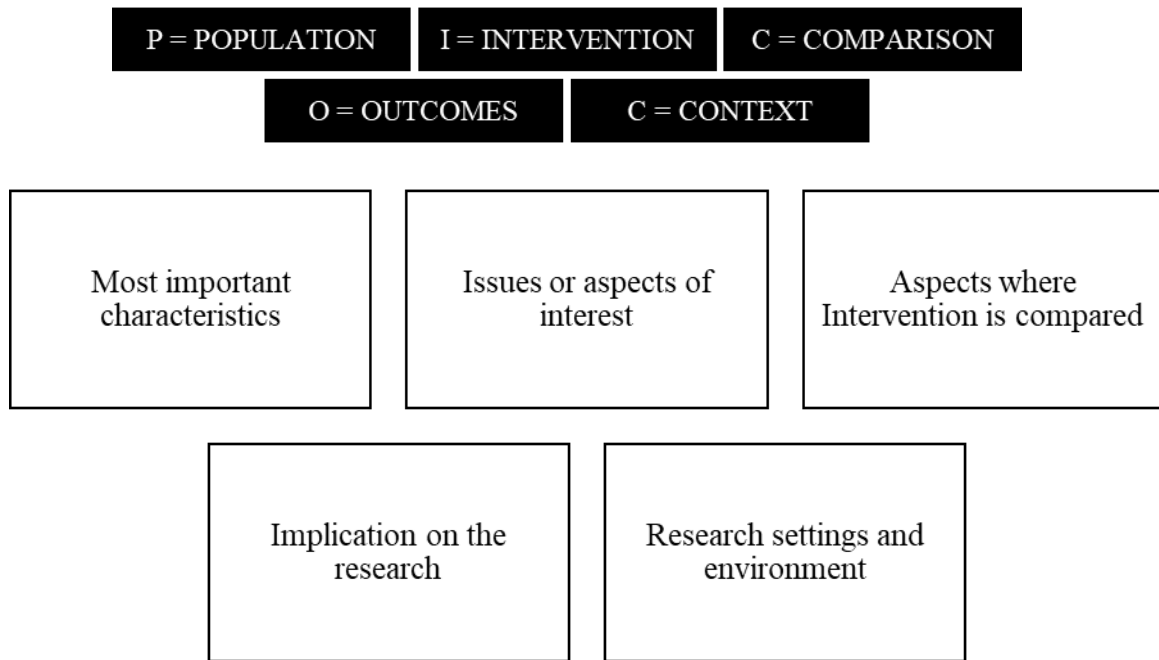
P = POPULATION

I = INTERVENTION

C = COMPARISON

O = OUTCOMES

C = CONTEXT

Most important characteristics

Issues or aspects of interest

Aspects where Intervention is compared

Implication on the research

Research settings and environment